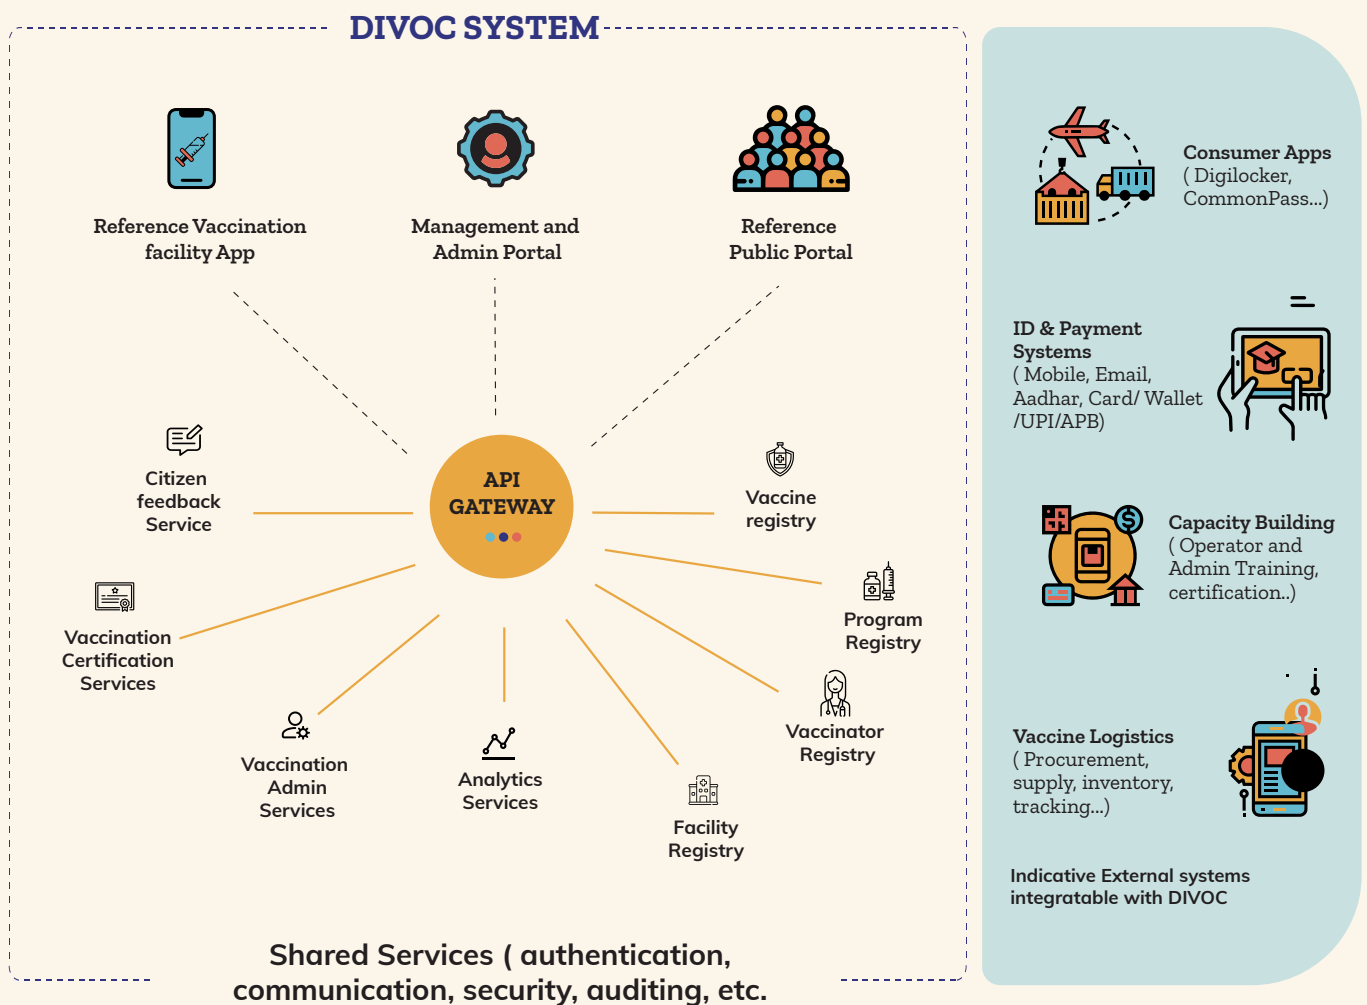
DIVOC SYSTEM

Reference Vaccination facility App

Management and Admin Portal

Reference Public Portal

Citizen feedback Service

API GATEWAY

Vaccine registry

Program Registry

Vaccination Certification Services

Vaccination Admin Services

Analytics Services

Facility Registry

Vaccinator Registry

Shared Services ( authentication, communication, security, auditing, etc.

Consumer Apps ( Digilocker, CommonPass...)

ID & Payment Systems ( Mobile, Email, Aadhar, Card/ Wallet /UPI/APB)

Capacity Building ( Operator and Admin Training, certification..)

Vaccine Logistics ( Procurement, supply, inventory, tracking...)

Indicative External systems integratable with DIVOC